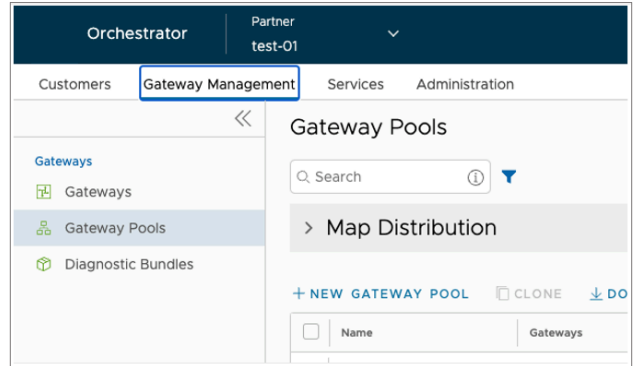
Orchestrator

Partner
test-01

Customers Gateway Management Services Administration

«

Gateways
Gateways
Gateway Pools
Diagnostic Bundles

Gateway Pools

Search

> Map Distribution

+ NEW GATEWAY POOL CLONE DO

| | Name | Gateways |
|---|---|---|